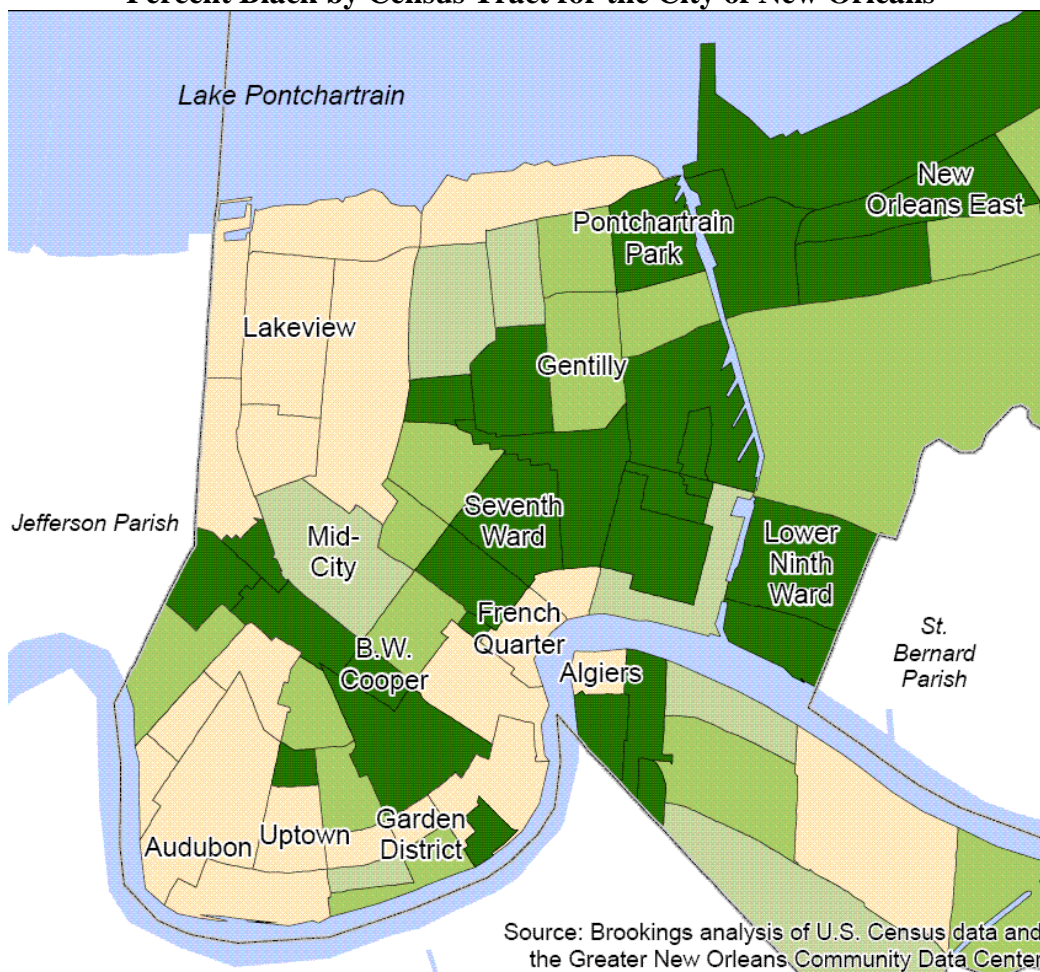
Percent Black by Census Tract for the City of New Orleans

Lake Pontchartrain

New Orleans East

Pontchartrain Park

Lakeview

Gentilly

Jefferson Parish

Seventh Ward

Mid-City

Lower Ninth Ward

French Quarter

B.W. Cooper

Algiers

St. Bernard Parish

Garden District

Audubon

Uptown

Source: Brookings analysis of U.S. Census data and the Greater New Orleans Community Data Center